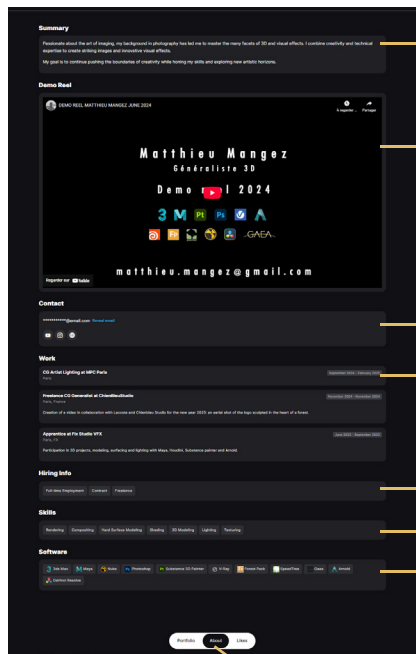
Summary

Passionate about the art of imaging, my background in photography has led me to master the many facets of 3D and visual effects. I combine creativity and technical expertise to create striking images and innovative visual effects.

My goal is to continue pushing the boundaries of creativity while honing my skills and exploring new artistic horizons.

Demo Reel

DEMO REEL MATTHIEU MANGEZ JUNE 2024

À regarder... Partager

Matthieu Mangez

Généraliste 3D

Demo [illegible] 2024

GAEA

matthieu.mangez@gmail.com

Regarder sur YouTube

Contact

**********@mail.com Reveal email

Work

CG Artist Lighting at MPC Paris
Paris
September 2024 - February 2025

Freelance CG Generalist at ChlebBeeStudio
Paris, France
November 2024 - November 2024

Creation of a video in collaboration with Lacoste and Chlebtieu Studio for the new year 2025: an aerial shot of the logo sculpted in the heart of a forest.

Apprentice at Fix Studio VFX
Paris, FR
June 2024 - September 2024

Participation in 3D projects, modeling, surfacing and lighting with Maya, Houdini, Substance painter and Arnold.

Hiring Info

Full-time Employment
Contract
Freelance

Skills

Rendering
Compositing
Hard Surface Modeling
Shading
3D Modeling
Lighting
Texturing

Softwares

Side Mac
Maya
Nuke
Photoshop
Substance 3D Painter
V-Ray
Fusion Tools
SpeedTree
Gaea
Arnold
DaVinci Resolve

Portfolio
About
Likes